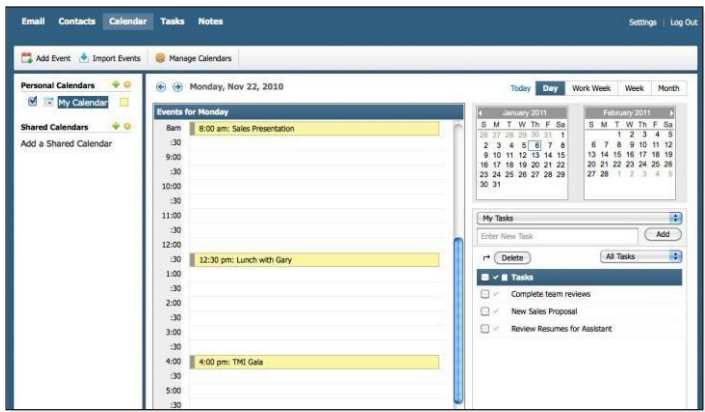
Email Contacts Calendar Tasks Notes

Settings | Log Out

Add Event Import Events Manage Calendars

Personal Calendars

My Calendar

Shared Calendars

Add a Shared Calendar

Monday, Nov 22, 2010

Today Day Work Week Week Month

Events for Monday

| | |
|---|---|
| 8am | 8:00 am: Sales Presentation |
| :30 | |
| 9:00 | |
| :30 | |
| 10:00 | |
| :30 | |
| 11:00 | |
| :30 | |
| 12:00 | |
| :30 | 12:30 pm: Lunch with Gary |
| 1:00 | |
| :30 | |
| 2:00 | |
| :30 | |
| 3:00 | |
| :30 | |
| 4:00 | 4:00 pm: TMI Gala |
| :30 | |
| 5:00 | |
| :30 | |

January 2011

| S | M | T | W | Th | F | Sa |
|---|---|---|---|---|---|---|
| 26 | 27 | 28 | 29 | 30 | 31 | 1 |
| 2 | 3 | 4 | 5 | 6 | 7 | 8 |
| 9 | 10 | 11 | 12 | 13 | 14 | 15 |
| 16 | 17 | 18 | 19 | 20 | 21 | 22 |
| 23 | 24 | 25 | 26 | 27 | 28 | 29 |
| 30 | 31 | | | | | |

February 2011

| S | M | T | W | Th | F | Sa |
|---|---|---|---|---|---|---|
| | | 1 | 2 | 3 | 4 | 5 |
| 6 | 7 | 8 | 9 | 10 | 11 | 12 |
| 13 | 14 | 15 | 16 | 17 | 18 | 19 |
| 20 | 21 | 22 | 23 | 24 | 25 | 26 |
| 27 | 28 | 1 | 2 | 3 | 4 | 5 |

My Tasks

Enter New Task

Add

Delete

All Tasks

Tasks

Complete team reviews

New Sales Proposal

Review Resumes for Assistant